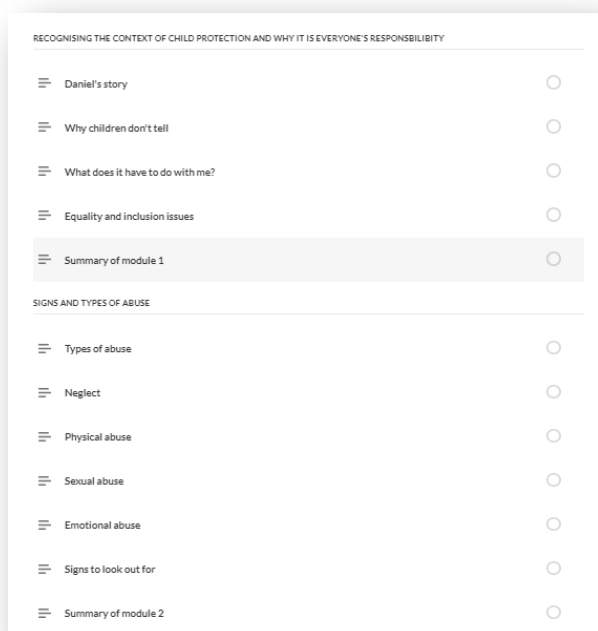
RECOGNISING THE CONTEXT OF CHILD PROTECTION AND WHY IT IS EVERYONE'S RESPONSBILIBITY

Daniel's story

Why children don't tell

What does it have to do with me?

Equality and inclusion issues

Summary of module 1

SIGNS AND TYPES OF ABUSE

Types of abuse

Neglect

Physical abuse

Sexual abuse

Emotional abuse

Signs to look out for

Summary of module 2